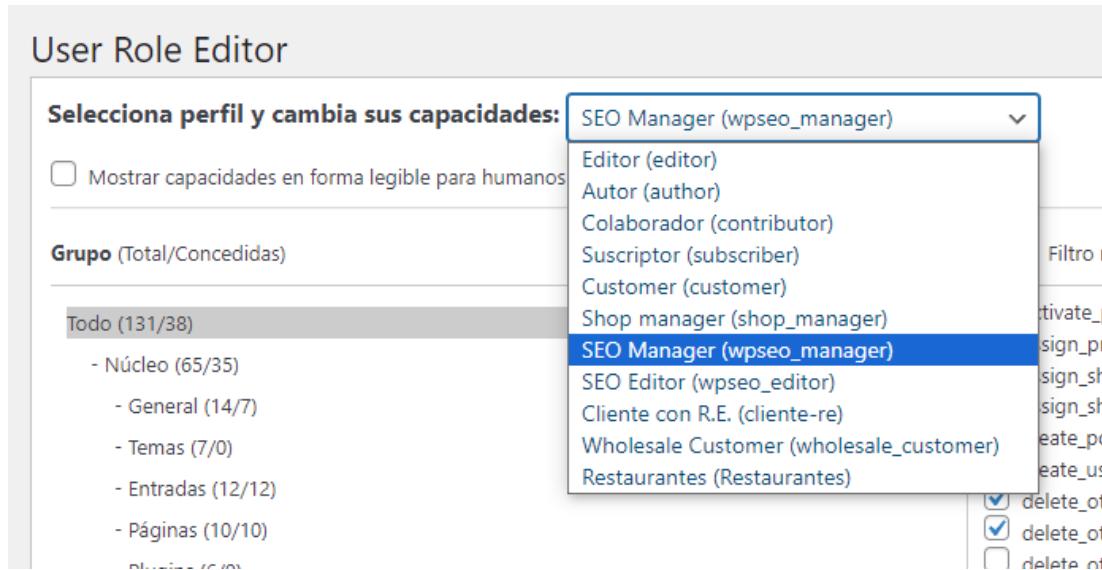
User Role Editor

Selecciona perfil y cambia sus capacidades: SEO Manager (wpseo_manager)

Mostrar capacidades en forma legible para humanos

Editor (editor)
Autor (author)
Colaborador (contributor)
Suscriptor (subscriber)
Customer (customer)
Shop manager (shop_manager)
SEO Manager (wpseo_manager)
SEO Editor (wpseo_editor)
Cliente con R.E. (cliente-re)
Wholesale Customer (wholesale_customer)
Restaurantes (Restaurantes)

Grupo (Total/Concedidas)

Filtro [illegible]

Todo (131/38)
- Núcleo (65/35)
- General (14/7)
- Temas (7/0)
- Entradas (12/12)
- Páginas (10/10)
- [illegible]

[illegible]ctivate_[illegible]
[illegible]sign_pr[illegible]
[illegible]sign_sh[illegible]
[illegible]sign_sh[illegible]
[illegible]eate_po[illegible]
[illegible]eate_us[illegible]
delete_ot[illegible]
delete_ot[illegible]
delete_ot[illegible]